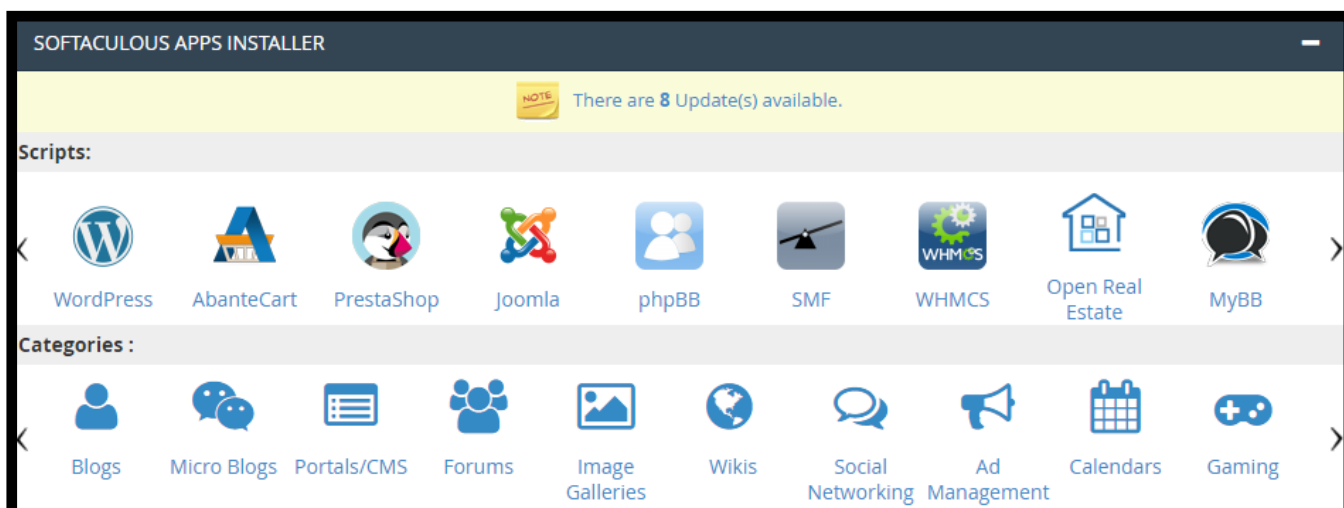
SOFTACULOUS APPS INSTALLER

NOTE There are 8 Update(s) available.

Scripts:

WordPress AbanteCart PrestaShop Joomla phpBB SMF WHMCS Open Real Estate MyBB

Categories :

Blogs Micro Blogs Portals/CMS Forums Image Galleries Wikis Social Networking Ad Management Calendars Gaming